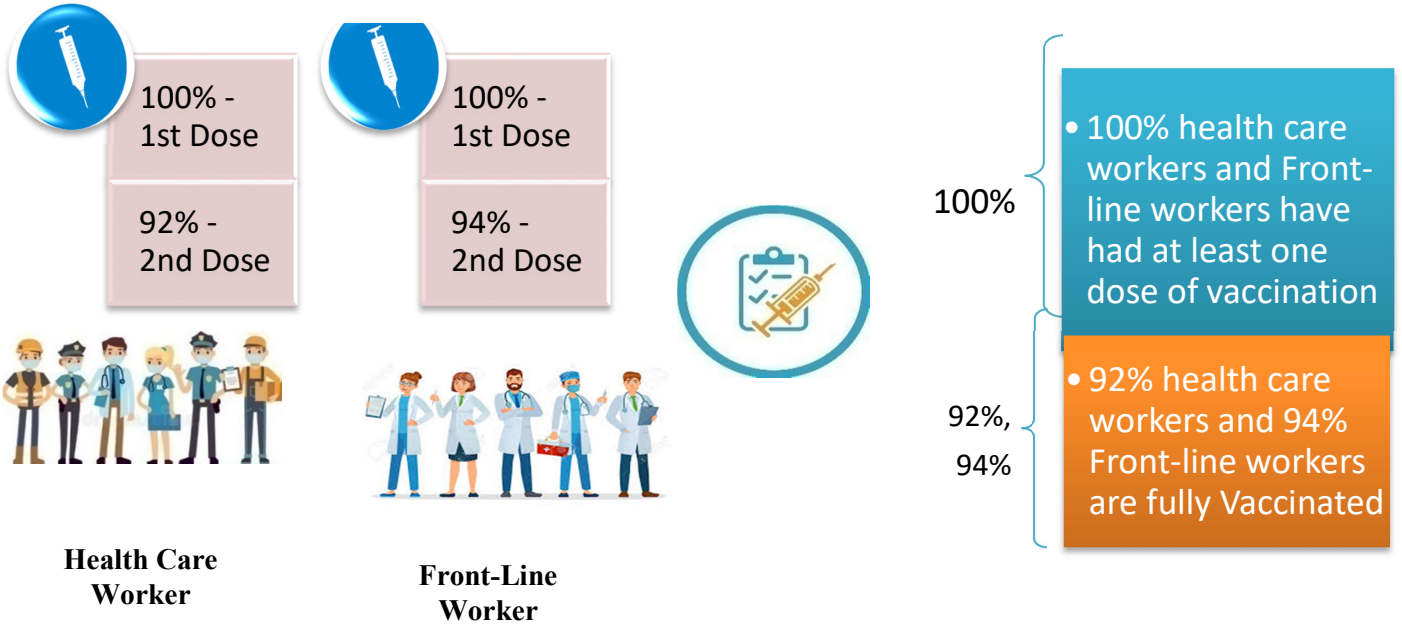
100% - 1st Dose

92% - 2nd Dose

Health Care Worker

100% - 1st Dose

94% - 2nd Dose

Front-Line Worker

100%

• 100% health care workers and Front-line workers have had at least one dose of vaccination

92%, 94%

• 92% health care workers and 94% Front-line workers are fully Vaccinated